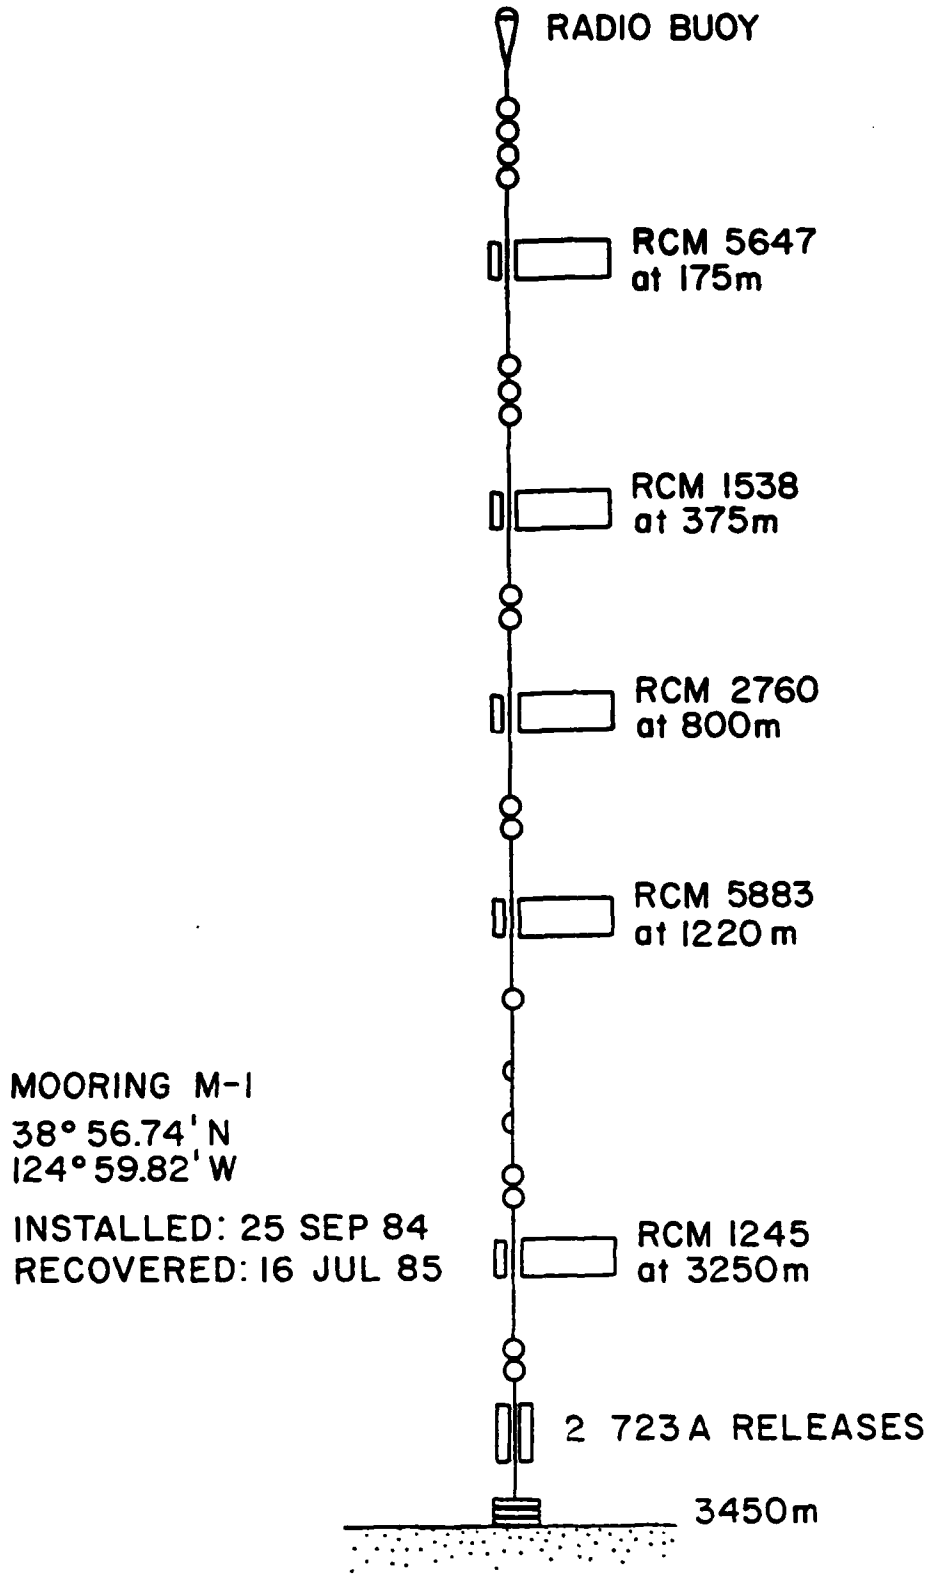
RADIO BUOY

RCM 5647
at 175m

RCM 1538
at 375m

RCM 2760
at 800m

RCM 5883
at 1220 m

MOORING M-1
38° 56.74' N
124° 59.82' W

INSTALLED: 25 SEP 84
RECOVERED: 16 JUL 85

RCM 1245
at 3250m

2 723A RELEASES

3450m